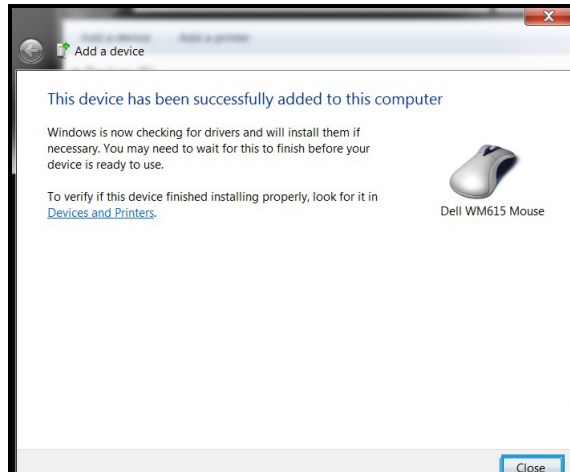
Add a device

This device has been successfully added to this computer

Windows is now checking for drivers and will install them if necessary. You may need to wait for this to finish before your device is ready to use.

To verify if this device finished installing properly, look for it in Devices and Printers.

Dell WM615 Mouse

Close